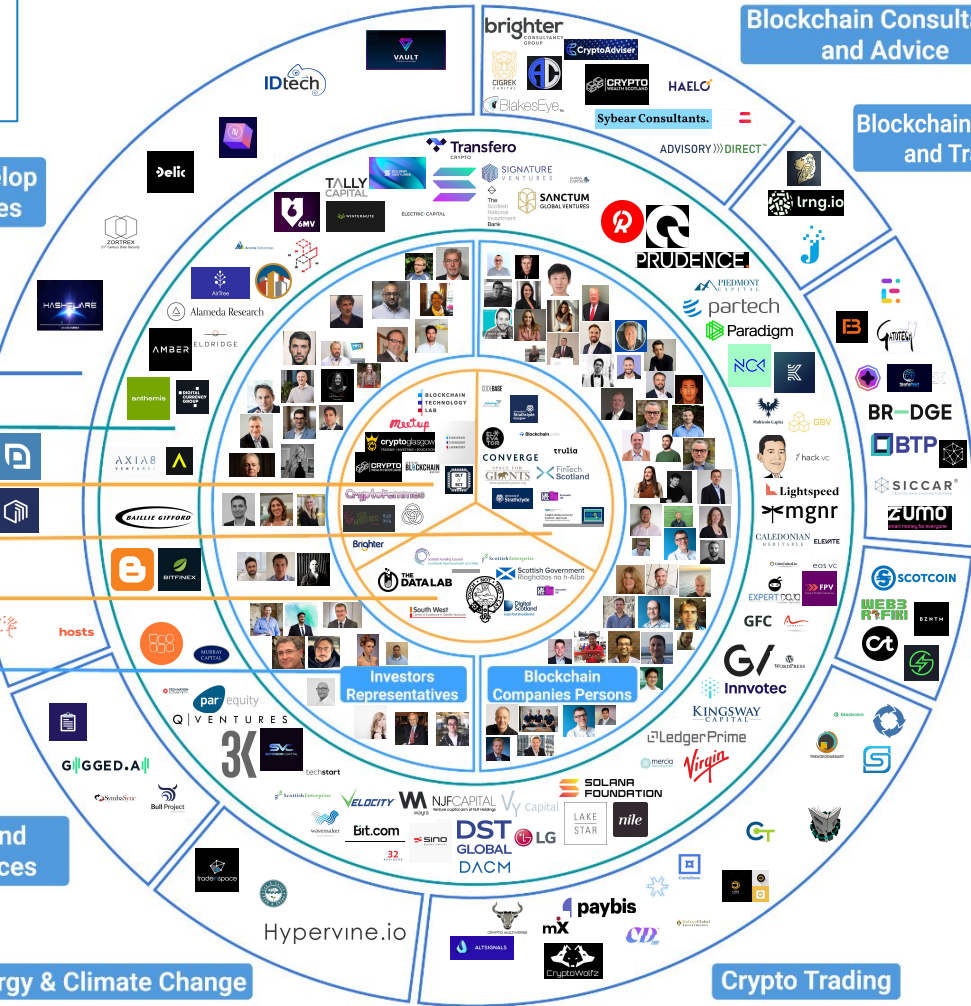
Blockchain Consultancy and Advice

Blockchain and Tra

elop es

nd ces

rgy & Climate Change

Crypto Trading

Investors Representatives

Blockchain Companies Persons

VAULT
IDtech
Delic
ZORTREX
HASHFLARE
Alameda Research
AMBER
ELDRIDGE
anthemis
DIGITAL CURRENCY GROUP
AXIA8 VENTURES
BAILLIE GIFFORD
BITFINEX
hosts
MURRAY CAPITAL
par equity
Q VENTURES
3K
techstart
GIGGED.AI
SymbaSync
Bull Project
Scottish Enterprise
VELOCITY
NJF CAPITAL
Capital
Wavemaker
Bit.com
SINO
DST GLOBAL
DACM
LG
LAKE STAR
nile
SOLANA FOUNDATION
trader space
Hypervine.io
paybis
mX
ALTSIGNALS
CryptoWolfz
CRYPTO MULTIVERSE
Transfero CRYPTO
TALLY CAPITAL
SIGNATURE VENTURES
The Scottish National Investment Bank
SANCTUM GLOBAL VENTURES
6MV
WINTERMUTE
ELECTRIC CAPITAL
AirTree
brighter CONSULTANCY GROUP
CryptoAdviser
CIGREK CAPITAL
CRYPTO WEALTH SCOTLAND
HAELO
BlakesEye
Sybear Consultants.
ADVISORY DIRECT
lrng.io
PRUDENCE.
PIEDMONT CAPITAL
partech
Paradigm
Multicoin Capital
GBV
hack vc
Lightspeed
mgnr
CALEDONIAN HERITABLE
ELEVATE
eos vc
EXPERT DOJO
FPV
GFC
WORDPRESS
Innovtec
KINGSWAY CAPITAL
LedgerPrime
Virgin
mercia
BR—DGE
BTP
SICCAR
ZUMO
SCOTCOIN
WEB3 AFRIKI
EZNTM
CT
BLOCKCHAIN TECHNOLOGY LAB
Meetup
cryptoglasgow
CRYPTO
BLOCKCHAIN
CODEBASE
University of Strathclyde Glasgow
Blockchain
trulla
CONVERGE
GIANTS
FinTech Scotland
Brighter
THE DATA LAB
Scottish Enterprise
Scottish Government Riaghaltas na h-Alba
Digital Scotland
South West